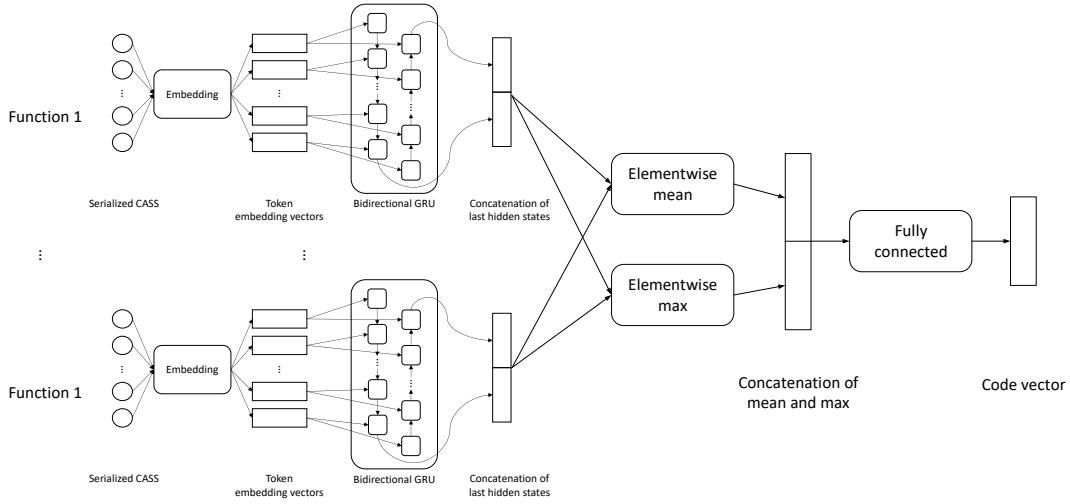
Function 1

Embedding

Serialized CASS

Token embedding vectors

Bidirectional GRU

Concatenation of last hidden states

Elementwise mean

Elementwise max

Fully connected

Function 1

Embedding

Serialized CASS

Token embedding vectors

Bidirectional GRU

Concatenation of last hidden states

Concatenation of mean and max

Code vector